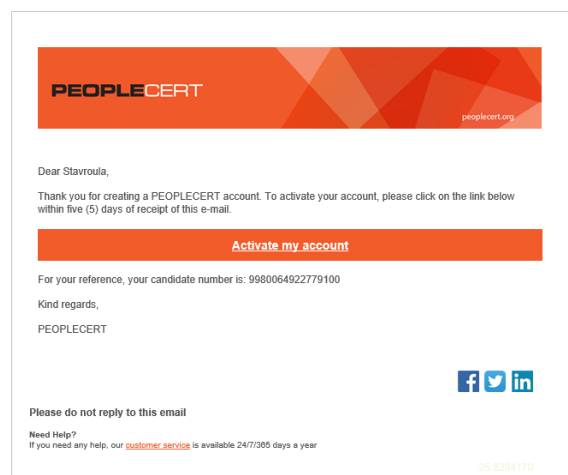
PEOPLECERT

peoplecert.org

Dear Stavroula,

Thank you for creating a PEOPLECERT account. To activate your account, please click on the link below within five (5) days of receipt of this e-mail.

Activate my account

For your reference, your candidate number is: 9980064922779100

Kind regards,

PEOPLECERT

Please do not reply to this email

Need Help?
If you need any help, our customer service is available 24/7/365 days a year

25.8284170